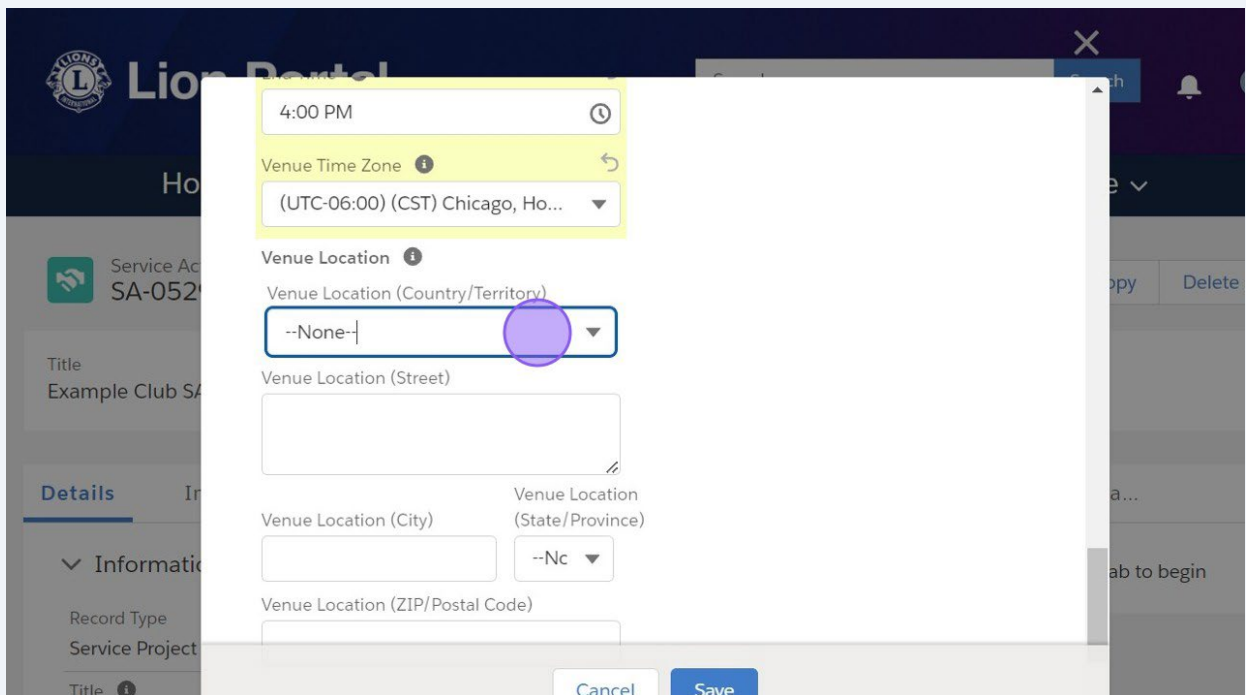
Lion Portal

Search

Ho

e

Service Ac
SA-052

Copy
Delete

Title
Example Club S

Details
In

a...

Information

ab to begin

Record Type
Service Project

Title

4:00 PM

Venue Time Zone

(UTC-06:00) (CST) Chicago, Ho...

Venue Location

Venue Location (Country/Territory)

--None--

Venue Location (Street)

Venue Location (City)

Venue Location (State/Province)

--Nc

Venue Location (ZIP/Postal Code)

Cancel
Save